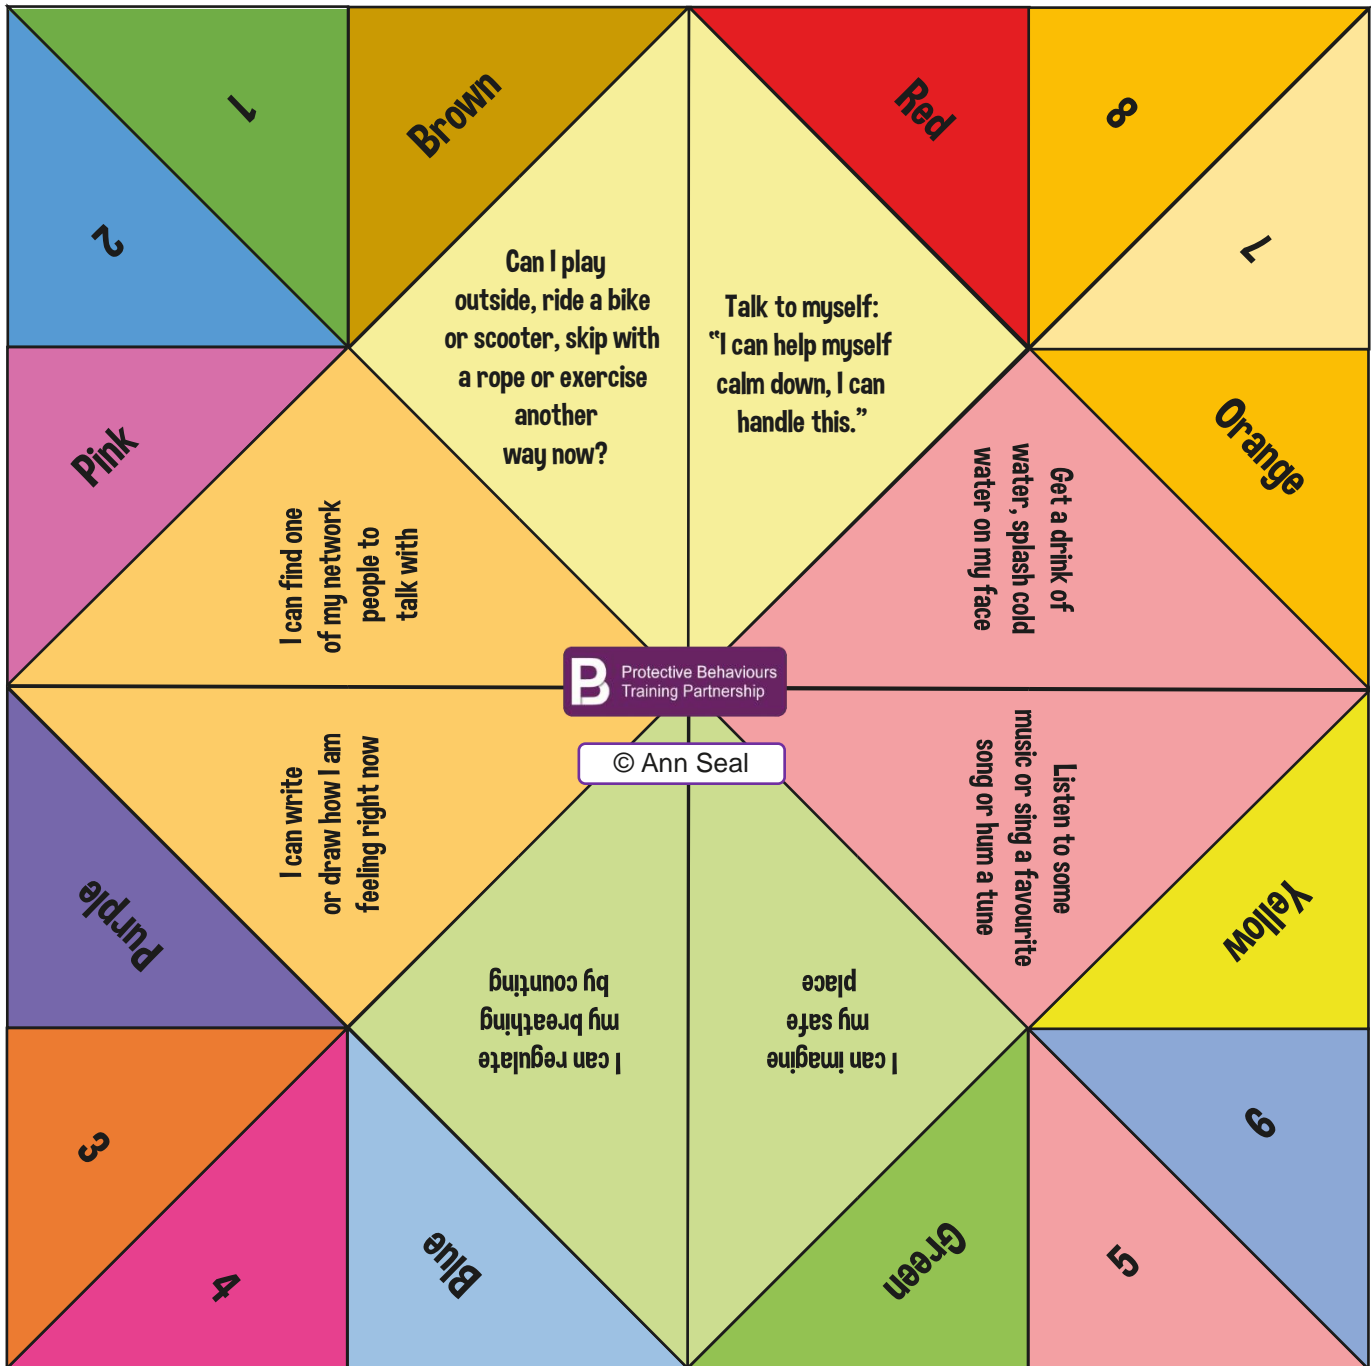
1

2

Brown

Red

8

7

Can I play outside, ride a bike or scooter, skip with a rope or exercise another way now?

Talk to myself: "I can help myself calm down, I can handle this."

Pink

I can find one of my network people to talk with

Get a drink of water, splash cold water on my face

Orange

Protective Behaviours Training Partnership

© Ann Seal

I can write or draw how I am feeling right now

Listen to some music or sing a favourite song or hum a tune

Purple

Yellow

I can regulate my breathing by counting

I can imagine my safe place

3

4

Blue

Green

5

6